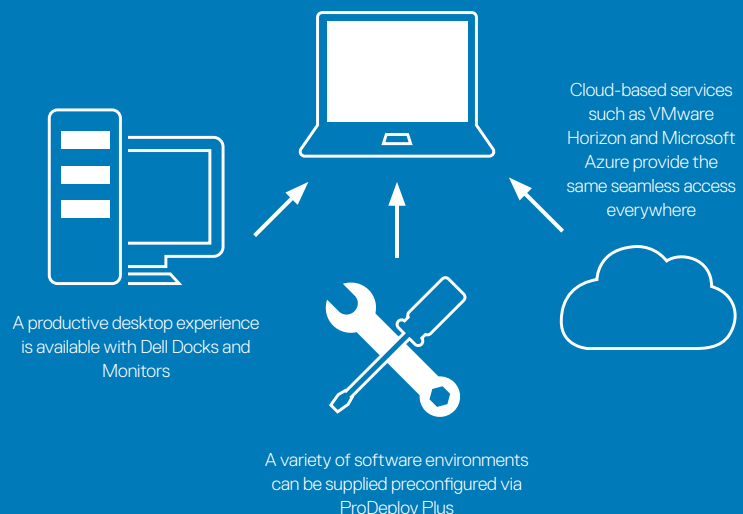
Cloud-based services such as VMware Horizon and Microsoft Azure provide the same seamless access everywhere

A productive desktop experience is available with Dell Docks and Monitors

A variety of software environments can be supplied preconfigured via ProDeploy Plus